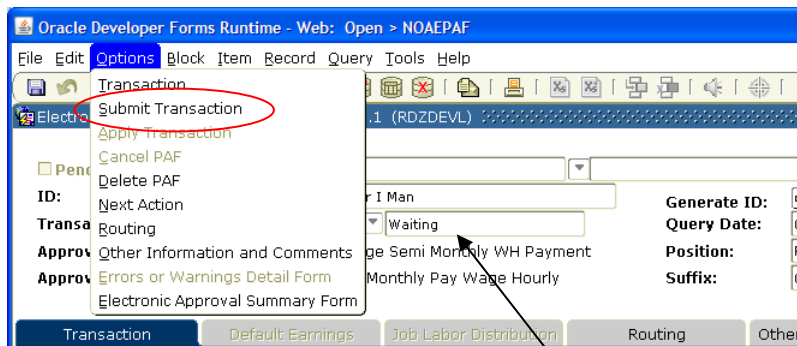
Oracle Developer Forms Runtime - Web: Open > NOAEPAF

File Edit Options Block Item Record Query Tools Help

Transaction
Submit Transaction
Apply Transaction
Cancel PAF
Delete PAF
Next Action
Routing
Other Information and Comments
Errors or Warnings Detail Form
Electronic Approval Summary Form

Electro .1 (RDZDEVL)

Pend
ID: r I Man
Transa Waiting
Approv ge Semi Monthly WH Payment
Approv Monthly Pay Wage Hourly

Generate ID:
Query Date:
Position:
Suffix:

Transaction | Default Earnings | Job Labor Distribution | Routing | Othe